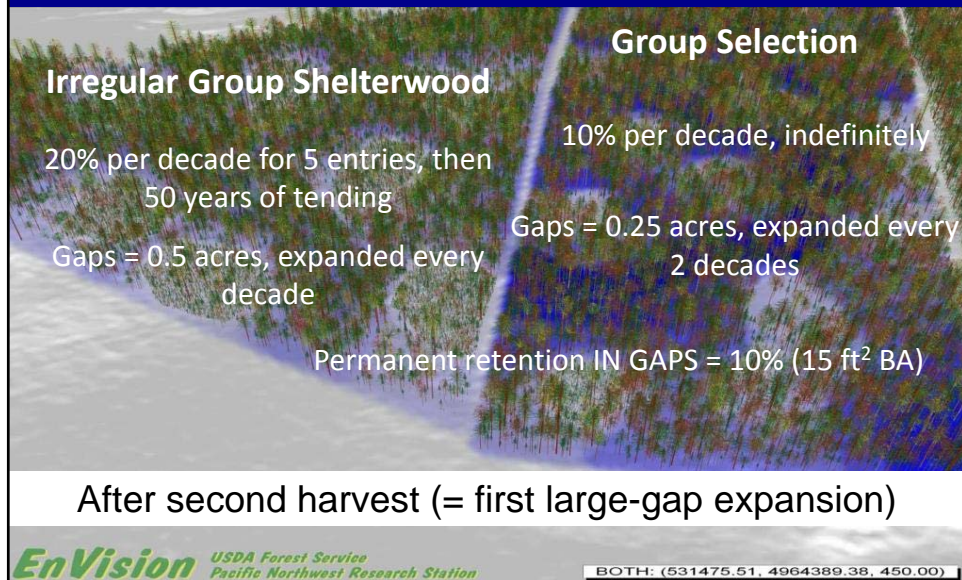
Group Selection

Irregular Group Shelterwood

20% per decade for 5 entries, then 50 years of tending

Gaps = 0.5 acres, expanded every decade

10% per decade, indefinitely

Gaps = 0.25 acres, expanded every 2 decades

Permanent retention IN GAPS = 10% (15 $ft^2$ BA)

After second harvest (= first large-gap expansion)

EnVision USDA Forest Service Pacific Northwest Research Station

BOTH: (531475.51, 4964389.38, 450.00)